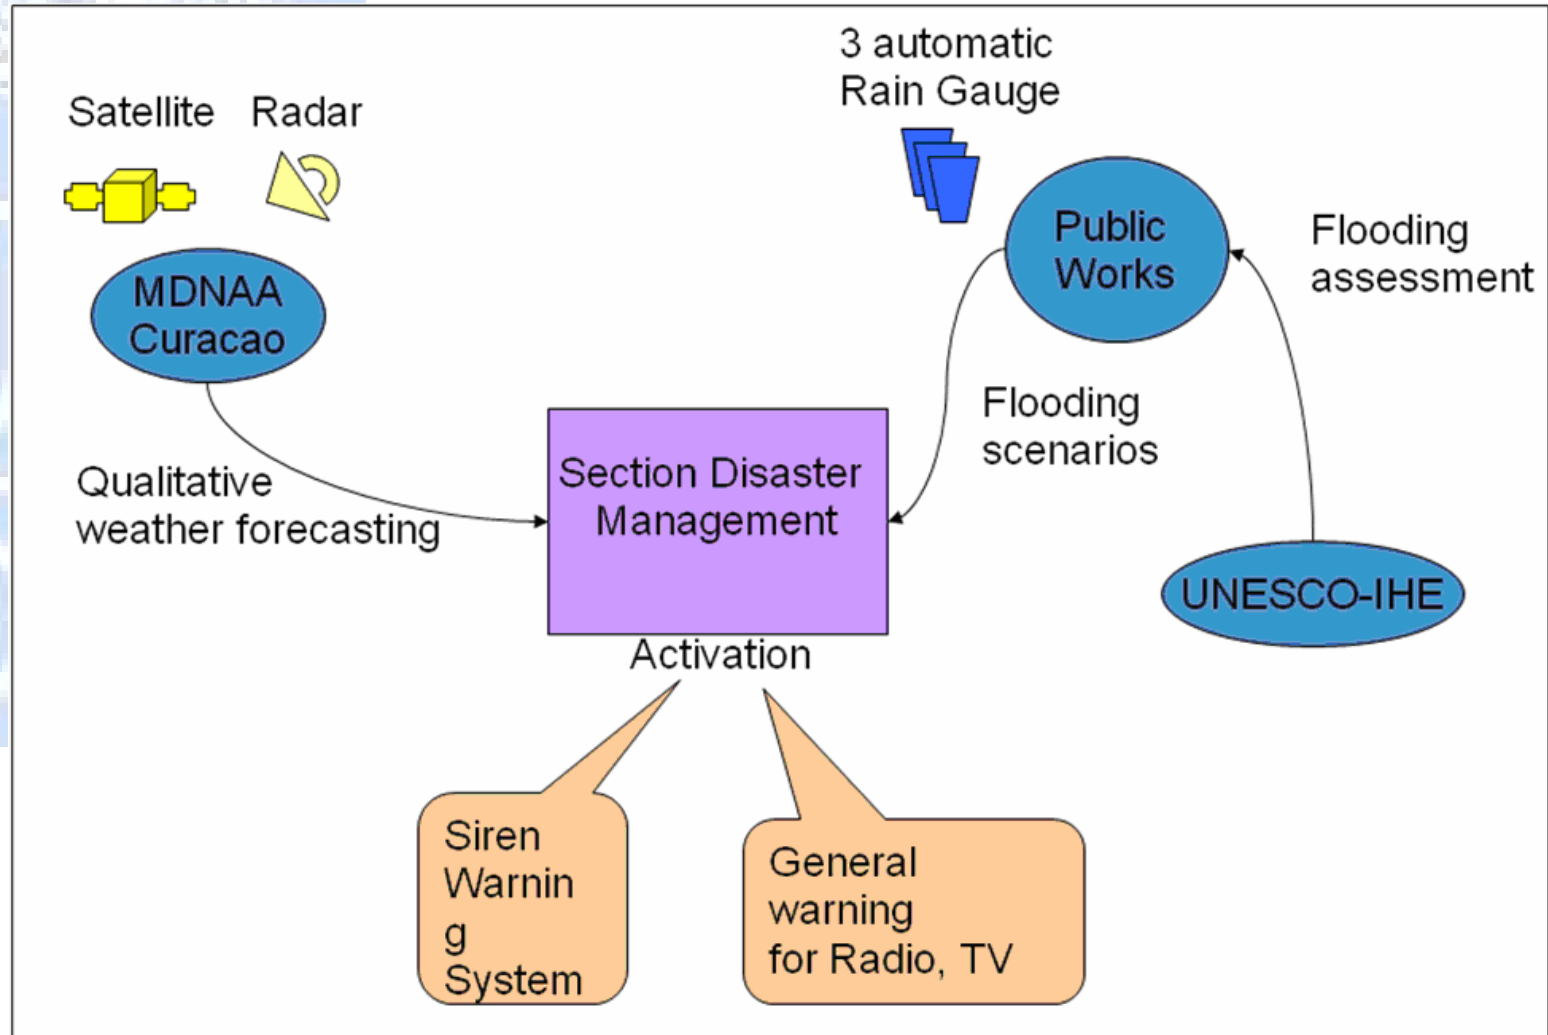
Satellite Radar

3 automatic Rain Gauge

MDNAA Curacao

Public Works

Flooding assessment

Flooding scenarios

Qualitative weather forecasting

Section Disaster Management

UNESCO-IHE

Activation

Siren Warnin g System

General warning for Radio, TV